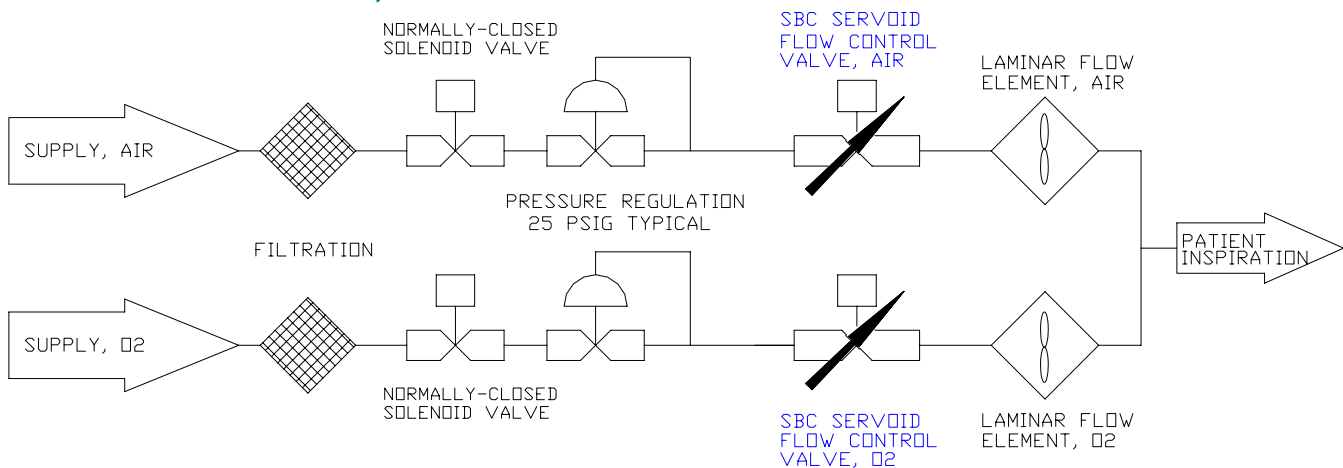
NORMALLY-CLOSED SOLENOID VALVE

SBC SERVOID FLOW CONTROL VALVE, AIR

LAMINAR FLOW ELEMENT, AIR

SUPPLY, AIR

PRESSURE REGULATION 25 PSIG TYPICAL

FILTRATION

PATIENT INSPIRATION

SUPPLY, O2

NORMALLY-CLOSED SOLENOID VALVE

SBC SERVOID FLOW CONTROL VALVE, O2

LAMINAR FLOW ELEMENT, O2